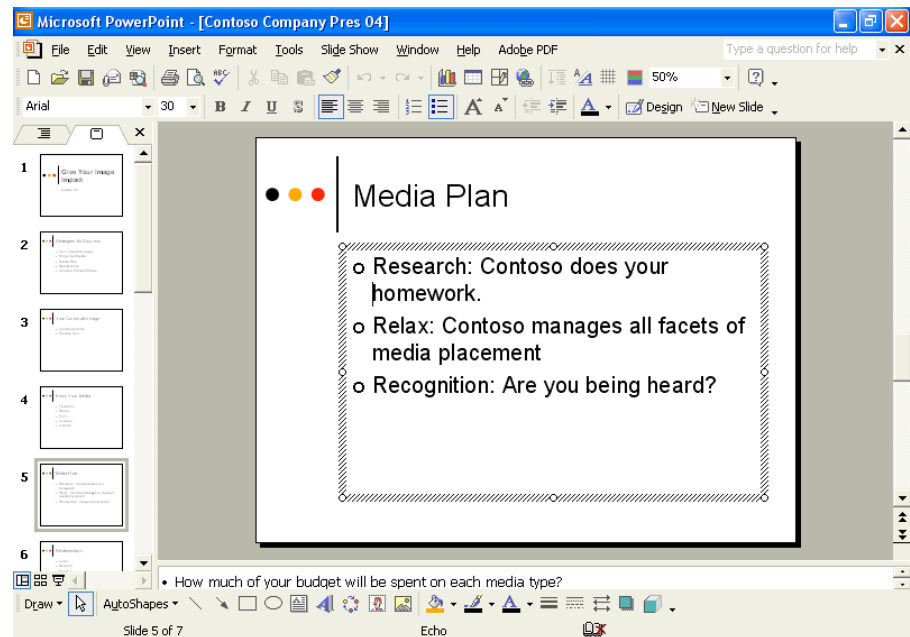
Microsoft PowerPoint - [Contoso Company Pres 04]

File Edit View Insert Format Tools Slide Show Window Help Adobe PDF

Type a question for help

50%

Arial 30 B I U S

Design New Slide

1 Give Your Image Impact

2 Strategies for Success

3 Your Corporate Image

4 Know Your Media

5 Media Plan

6

Media Plan

Research: Contoso does your homework.

Relax: Contoso manages all facets of media placement

Recognition: Are you being heard?

• How much of your budget will be spent on each media type?

Draw AutoShapes

Slide 5 of 7 Echo